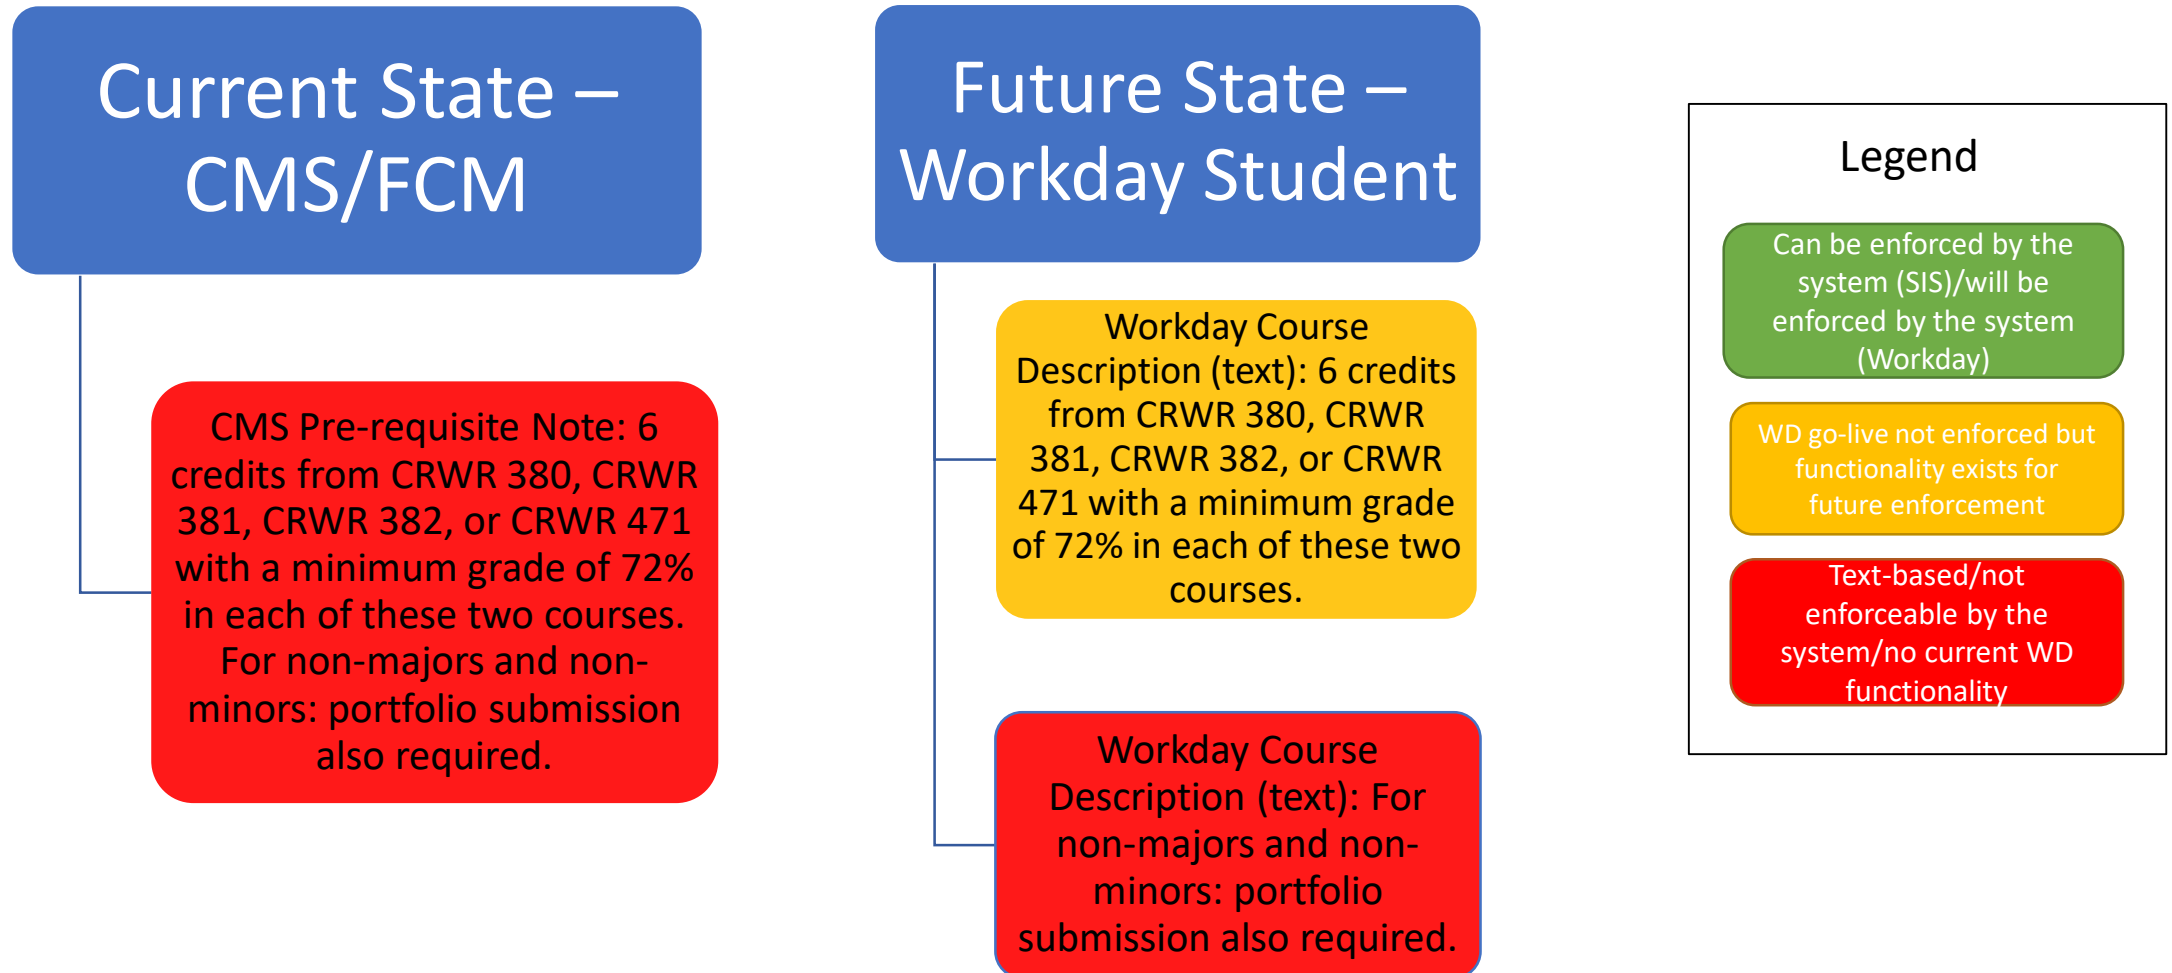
Current State – CMS/FCM

CMS Pre-requisite Note: 6 credits from CRWR 380, CRWR 381, CRWR 382, or CRWR 471 with a minimum grade of 72% in each of these two courses. For non-majors and non-minors: portfolio submission also required.

Future State – Workday Student

Workday Course Description (text): 6 credits from CRWR 380, CRWR 381, CRWR 382, or CRWR 471 with a minimum grade of 72% in each of these two courses.

Workday Course Description (text): For non-majors and non-minors: portfolio submission also required.

Legend

Can be enforced by the system (SIS)/will be enforced by the system (Workday)

WD go-live not enforced but functionality exists for future enforcement

Text-based/not enforceable by the system/no current WD functionality